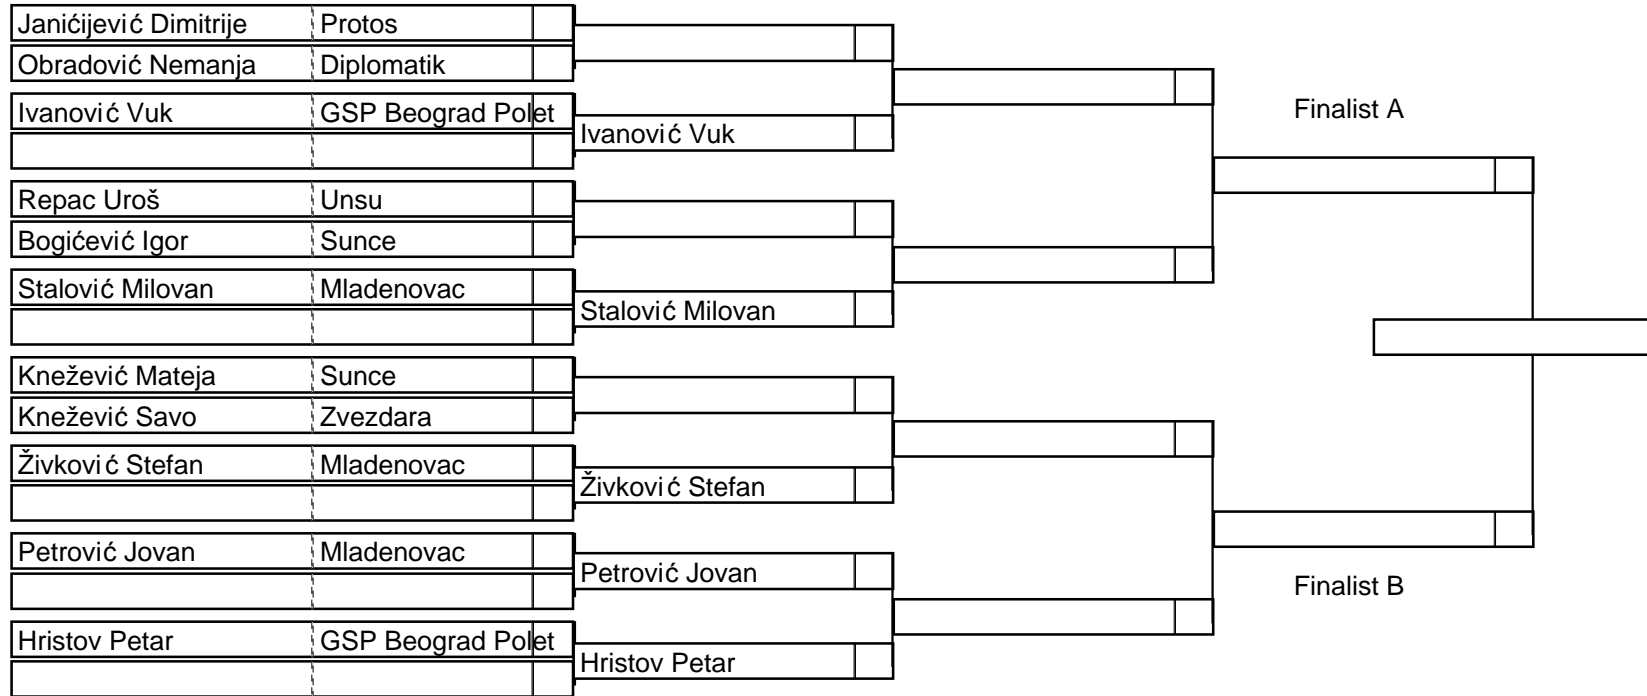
| Janićijević Dimitrije | Protos | |
|---|---|---|
| Obradović Nemanja | Diplomatik | |
| Ivanović Vuk | GSP Beograd Polet | |
| | | |
| Repac Uroš | Unsu | |
| Bogićević Igor | Sunce | |
| Stalović Milovan | Mladenovac | |
| | | |
| Knežević Mateja | Sunce | |
| Knežević Savo | Zvezdara | |
| Živković Stefan | Mladenovac | |
| | | |
| Petrović Jovan | Mladenovac | |
| | | |
| Hristov Petar | GSP Beograd Polet | |
| | | |

Ivanović Vuk

Stalović Milovan

Živković Stefan

Petrović Jovan

Hristov Petar

Finalist A

Finalist B